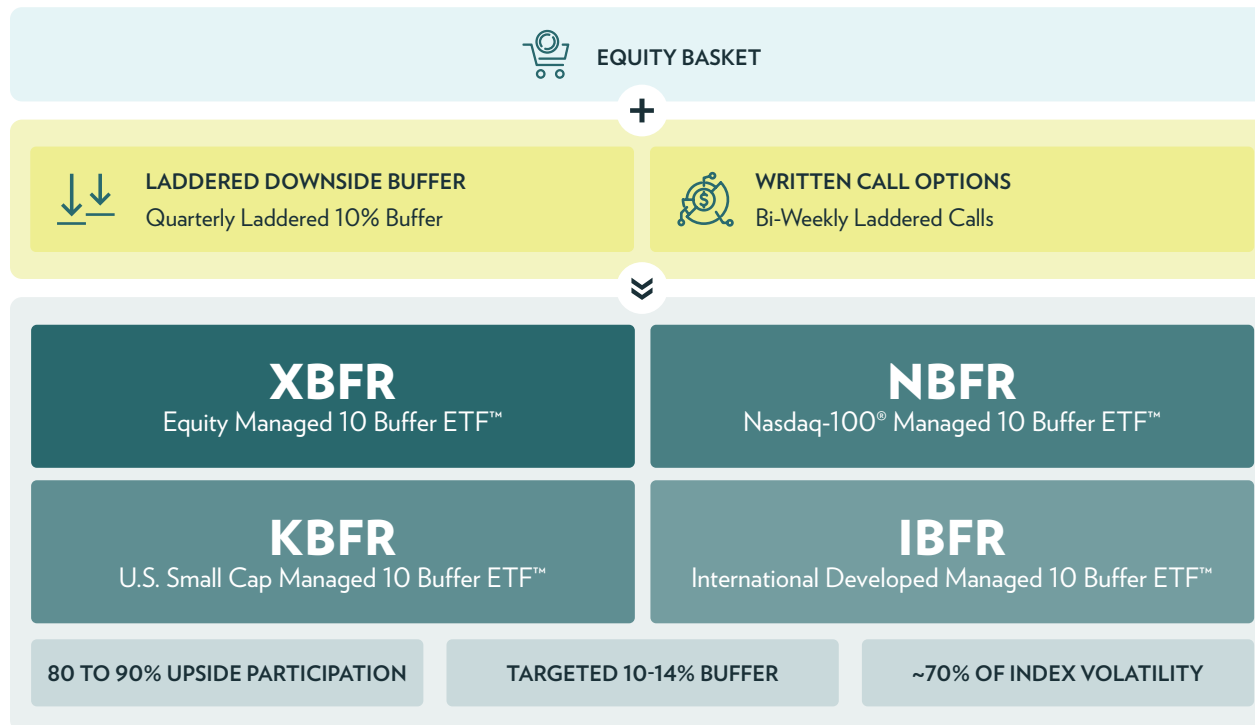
EQUITY BASKET

+

LADDERED DOWNSIDE BUFFER
Quarterly Laddered 10% Buffer

WRITTEN CALL OPTIONS
Bi-Weekly Laddered Calls

XBFR
Equity Managed 10 Buffer ETF™

NBFR
Nasdaq-100® Managed 10 Buffer ETF™

KBFR
U.S. Small Cap Managed 10 Buffer ETF™

IBFR
International Developed Managed 10 Buffer ETF™

80 TO 90% UPSIDE PARTICIPATION

TARGETED 10-14% BUFFER

~70% OF INDEX VOLATILITY